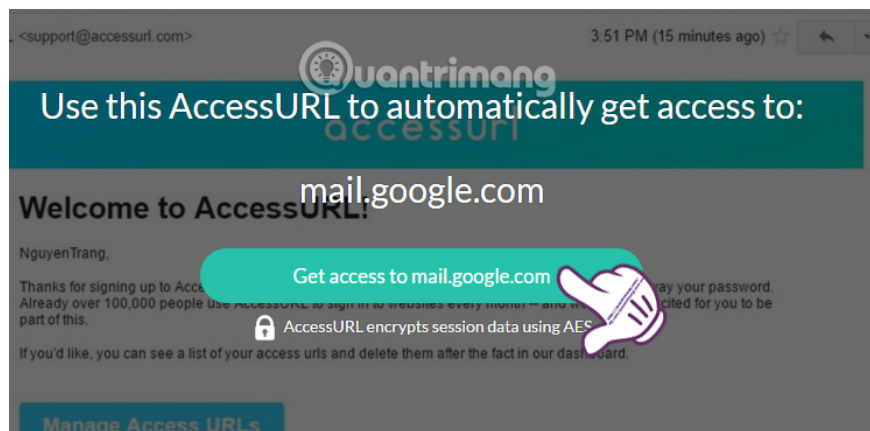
<support@accessurl.com>

3:51 PM (15 minutes ago)

Quantrimang

Use this AccessURL to automatically get access to:

accessurl

mail.google.com

Welcome to AccessURL!

NguyenTrang,

Thanks for signing up to Acce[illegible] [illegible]ay your password. Already over 100,000 people use AccessURL to sign in to websites every month -- and w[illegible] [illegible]cited for you to be part of this.

Get access to mail.google.com

AccessURL encrypts session data using AES

If you'd like, you can see a list of your access urls and delete them after the fact in our dash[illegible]oard.

Manage Access URLs